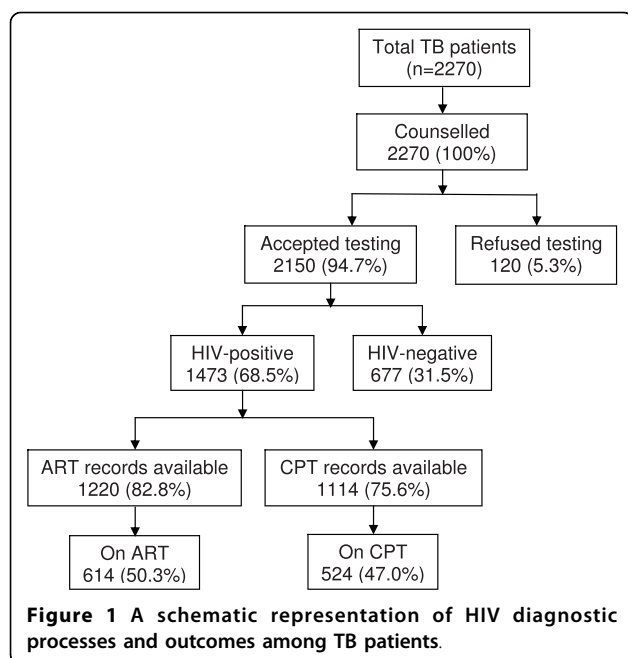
Total TB patients
(n=2270)

Counselled
2270 (100%)

Accepted testing
2150 (94.7%)

Refused testing
120 (5.3%)

HIV-positive
1473 (68.5%)

HIV-negative
677 (31.5%)

ART records available
1220 (82.8%)

CPT records available
1114 (75.6%)

On ART
614 (50.3%)

On CPT
524 (47.0%)

**Figure 1** A schematic representation of HIV diagnostic processes and outcomes among TB patients.